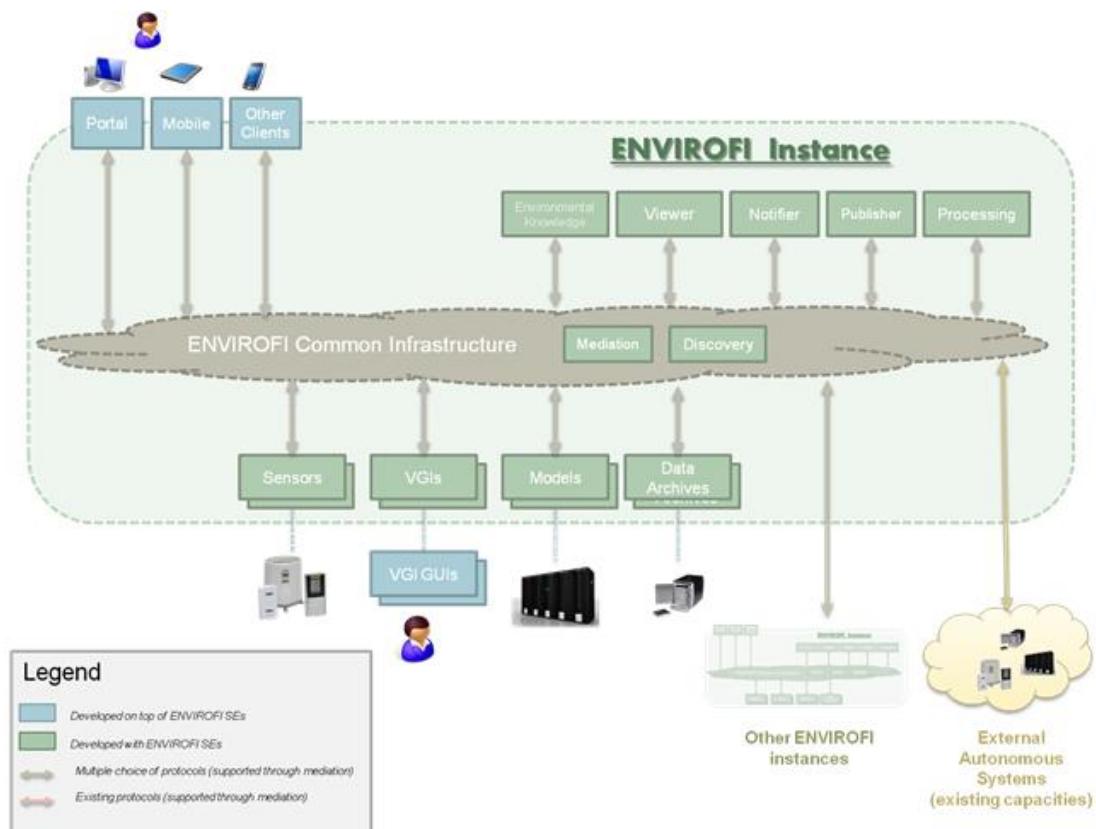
Portal

Mobile

Other Clients

ENVIROFI Instance

Environmental Knowledge

Viewer

Notifier

Publisher

Processing

ENVIROFI Common Infrastructure

Mediation

Discovery

Sensors

VGIs

Models

Data Archives

VGI GUIs

Other ENVIROFI instances

External Autonomous Systems (existing capacities)

Legend

Developed on top of ENVIROFI SEs

Developed with ENVIROFI SEs

Multiple choice of protocols (supported through mediation)

Existing protocols (supported through mediation)